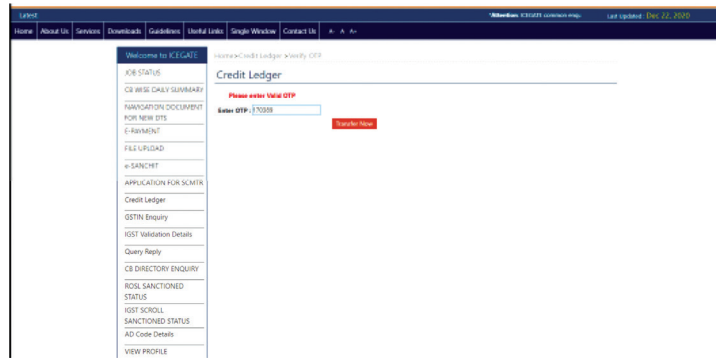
Latest

*Attention: ICEGATE common msg.

Last Updated: Dec 22, 2020

Home | About Us | Services | Downloads | Guidelines | Useful Links | Single Window | Contact Us | A- A A+

Welcome to ICEGATE

JOB STATUS

CB WISE DAILY SUMMARY

NAVIGATION DOCUMENT FOR NEW DTS

E-PAYMENT

FILE UPLOAD

e-SANCHIT

APPLICATION FOR SCMTR

Credit Ledger

GSTIN Enquiry

IGST Validation Details

Query Reply

CB DIRECTORY ENQUIRY

ROSL SANCTIONED STATUS

IGST SCROLL SANCTIONED STATUS

AD Code Details

VIEW PROFILE

Home>Credit Ledger >Verify OTP

Credit Ledger

Please enter Valid OTP

Enter OTP : 170389

Transfer Now